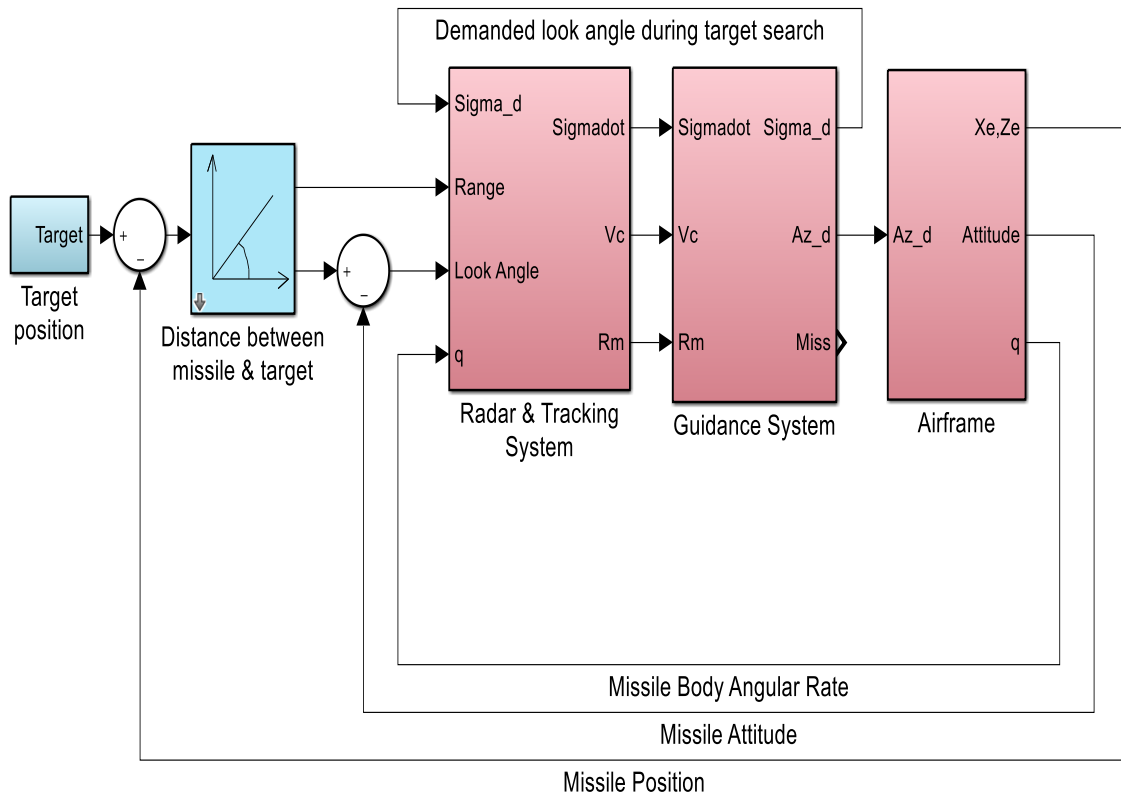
Demanded look angle during target search

Target

Target position

+
−

Distance between missile & target

+
−

Sigma_d
Range
Look Angle
q
Sigmadot
Vc
Rm

Radar & Tracking System

Sigmadot
Vc
Rm
Sigma_d
Az_d
Miss

Guidance System

Az_d
Xe,Ze
Attitude
q

Airframe

Missile Body Angular Rate

Missile Attitude

Missile Position